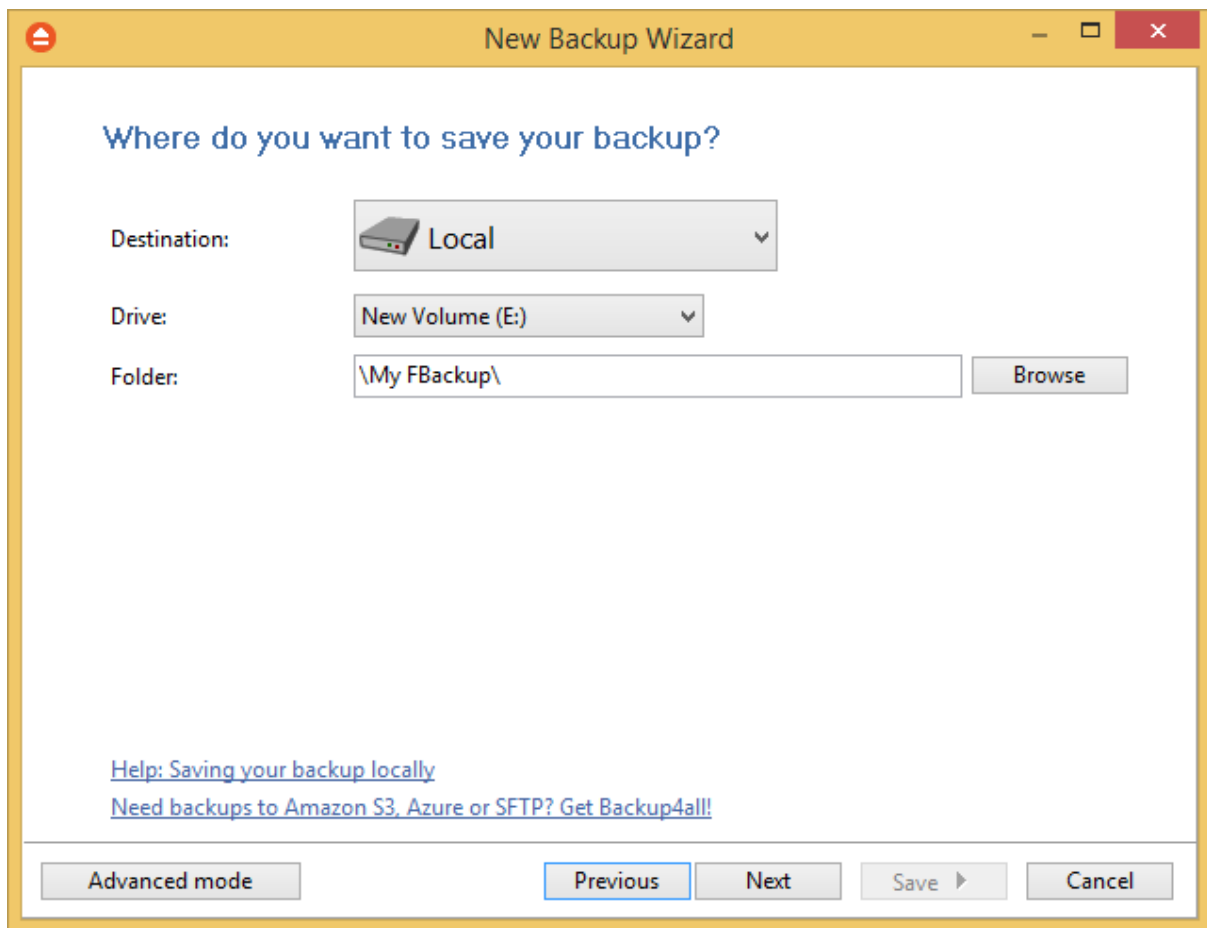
New Backup Wizard

Where do you want to save your backup?

Destination: Local

Drive: New Volume (E:)

Folder: \My FBackup\ Browse

Help: Saving your backup locally

Need backups to Amazon S3, Azure or SFTP? Get Backup4all!

Advanced mode

Previous

Next

Save

Cancel